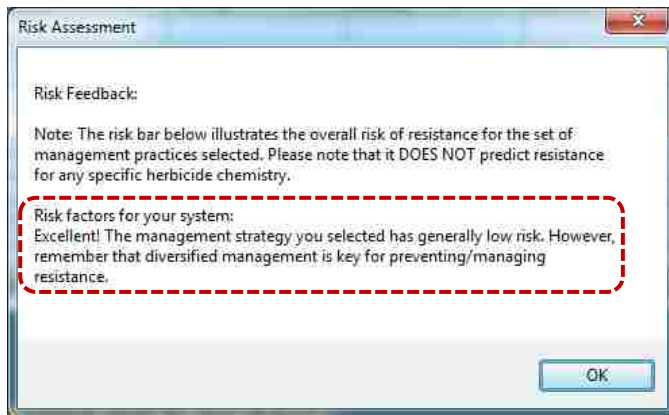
Risk Assessment

Risk Feedback:

Note: The risk bar below illustrates the overall risk of resistance for the set of management practices selected. Please note that it DOES NOT predict resistance for any specific herbicide chemistry.

Risk factors for your system:
Excellent! The management strategy you selected has generally low risk. However, remember that diversified management is key for preventing/managing resistance.

OK